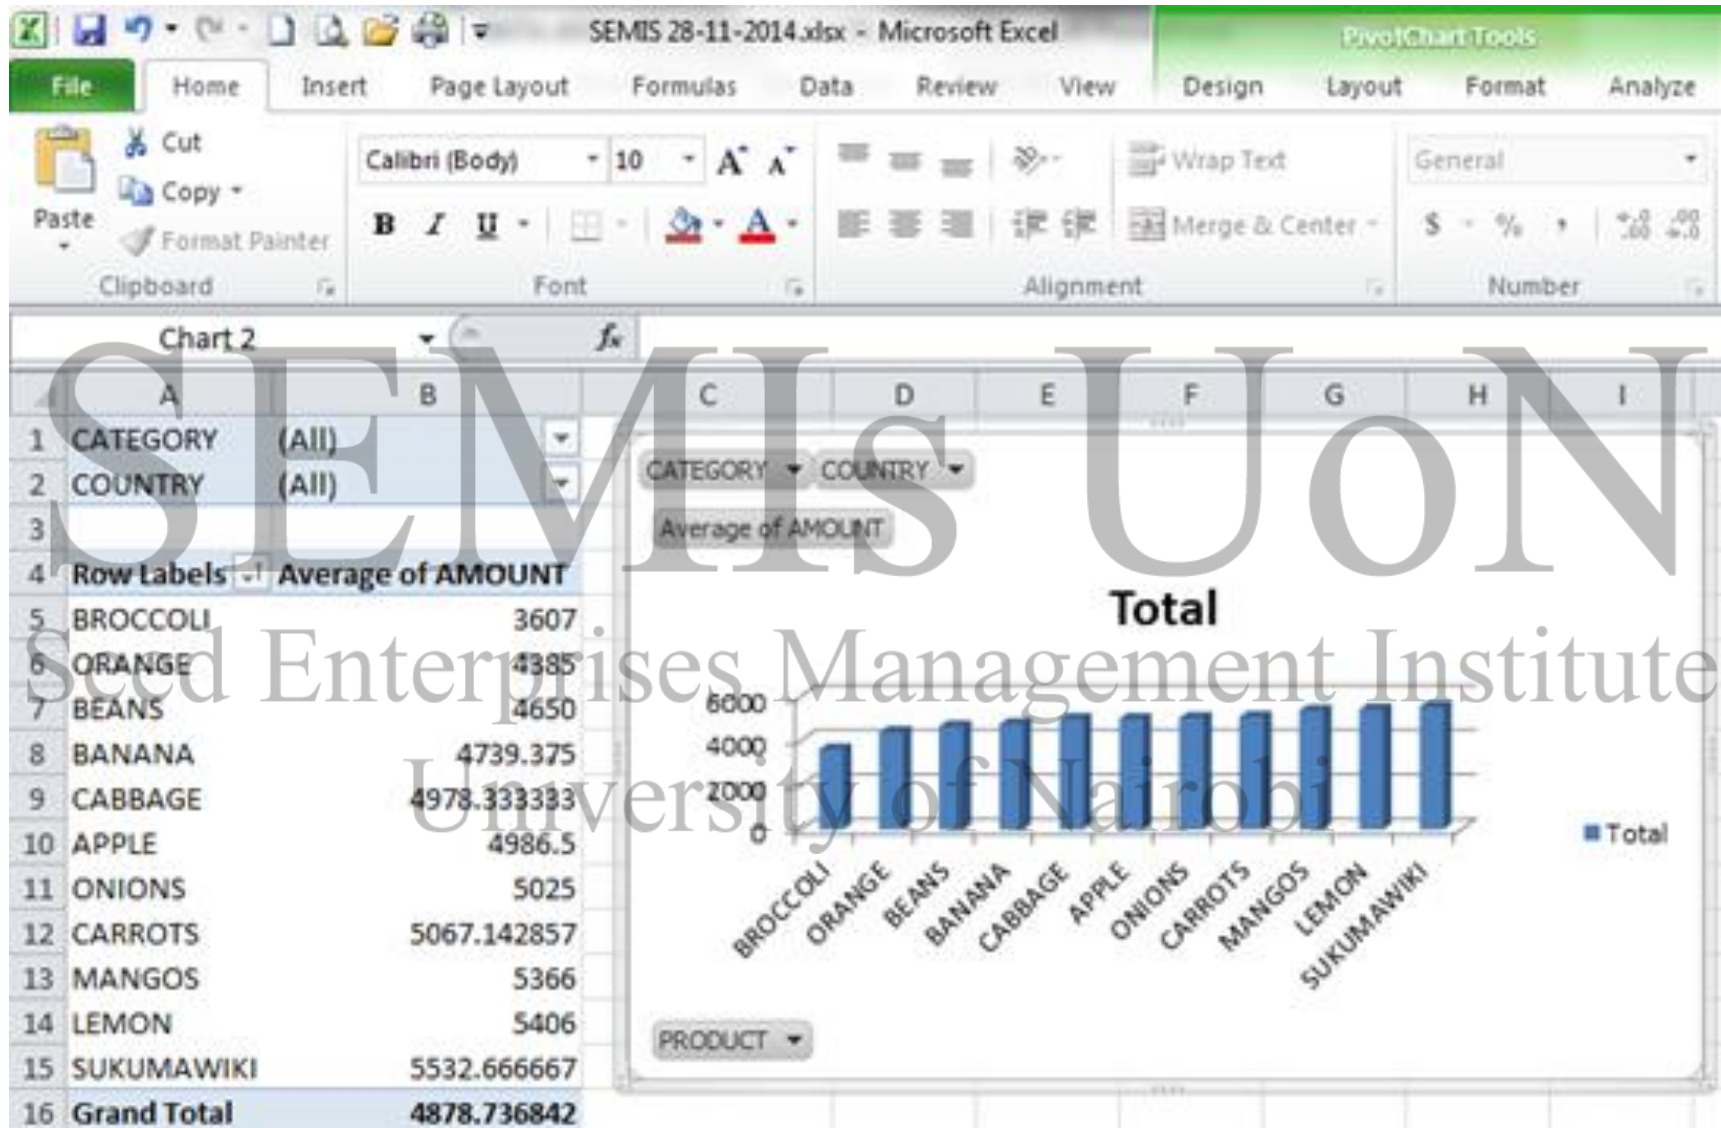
SEMIS 28-11-2014.xlsx - Microsoft Excel

PivotChart Tools

File Home Insert Page Layout Formulas Data Review View Design Layout Format Analyze

Paste
Cut
Copy
Format Painter
Clipboard

Calibri (Body) 10
B I U
Font

Wrap Text
Merge & Center
Alignment

General
$ %
Number

Chart 2
fx

SEMIs UoN
Seed Enterprises Management Institute
University of Nairobi

| | A | B |
|---|---|---|
| 1 | CATEGORY | (All) |
| 2 | COUNTRY | (All) |
| 3 | | |
| 4 | Row Labels | Average of AMOUNT |
| 5 | BROCCOLI | 3607 |
| 6 | ORANGE | 4385 |
| 7 | BEANS | 4650 |
| 8 | BANANA | 4739.375 |
| 9 | CABBAGE | 4978.333333 |
| 10 | APPLE | 4986.5 |
| 11 | ONIONS | 5025 |
| 12 | CARROTS | 5067.142857 |
| 13 | MANGOS | 5366 |
| 14 | LEMON | 5406 |
| 15 | SUKUMAWIKI | 5532.666667 |
| 16 | Grand Total | 4878.736842 |

C D E F G H I

CATEGORY COUNTRY
Average of AMOUNT
Total
6000
4000
2000
0
BROCCOLI ORANGE BEANS BANANA CABBAGE APPLE ONIONS CARROTS MANGOS LEMON SUKUMAWIKI
Total
PRODUCT